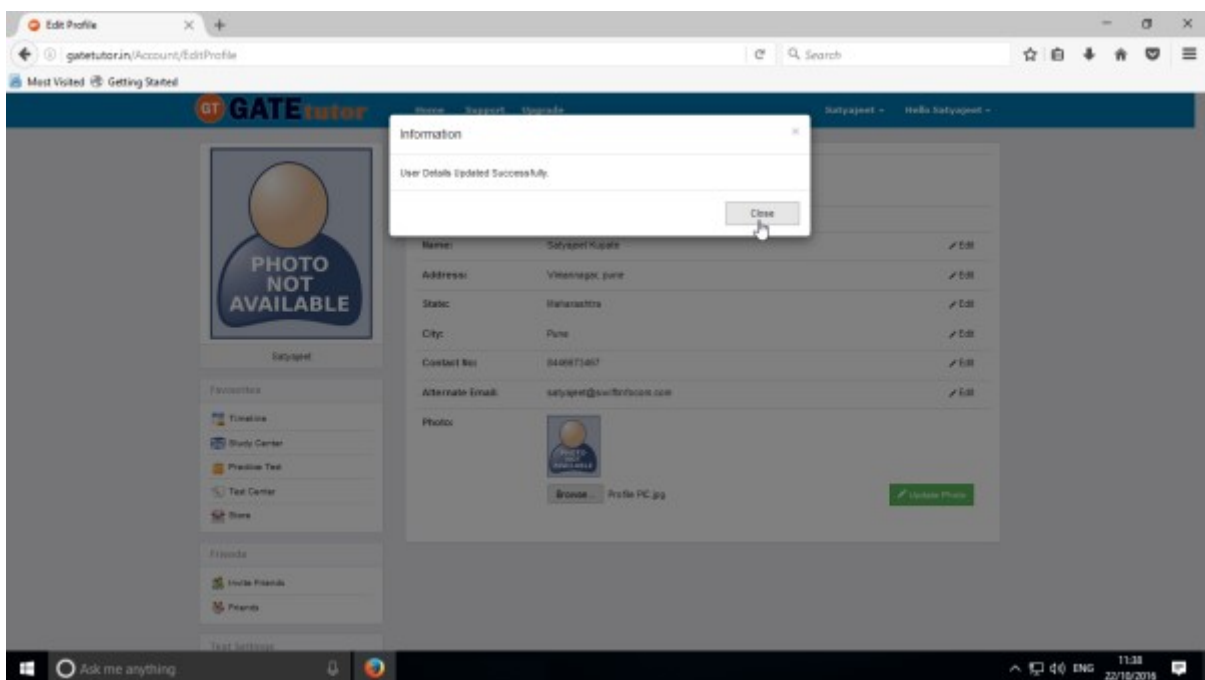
Edit Profile
gatetutor.in/Account/EditProfile
Search
Most Visited Getting Started
GT GATEtutor
Home Support Upgrade
Satyajeet Hello Satyajeet
Information
User Details Updated Successfully.
Close
PHOTO NOT AVAILABLE
Satyajeet
Favourites
Timeline
Study Center
Practice Test
Test Center
Store
Friends
Invite Friends
Friends
Test Settings
Name: Satyajeet Kapate Edit
Address: Vimannagar, pune Edit
State: Maharashtra Edit
City: Pune Edit
Contact No: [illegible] Edit
Alternate Email: satyajeet@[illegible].com Edit
Photo:
Browse... Profile PIC.jpg
Update Photo
Ask me anything
ENG 11:38 22/10/2016